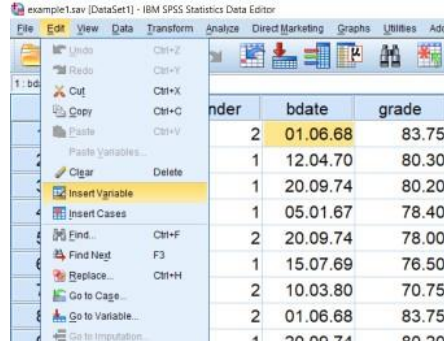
example1.sav [DataSet1] - IBM SPSS Statistics Data Editor

File Edit View Data Transform Analyze Direct Marketing Graphs Utilities Ad

1 : bd

Undo Ctrl+Z
Redo Ctrl+Y
Cut Ctrl+X
Copy Ctrl+C
Paste Ctrl+V
Paste Variables...
Clear Delete
Insert Variable
Insert Cases
Find... Ctrl+F
Find Next F3
Replace... Ctrl+H
Go to Case...
Go to Variable...
Go to Imputation...

| nder | bdate | grade |
|---|---|---|
| 2 | 01.06.68 | 83.75 |
| 1 | 12.04.70 | 80.30 |
| 1 | 20.09.74 | 80.20 |
| 1 | 05.01.67 | 78.40 |
| 2 | 20.09.74 | 78.00 |
| 1 | 15.07.69 | 76.50 |
| 2 | 10.03.80 | 70.75 |
| 2 | 01.06.68 | 83.75 |
| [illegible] | 20.09.74 | 80.20 |